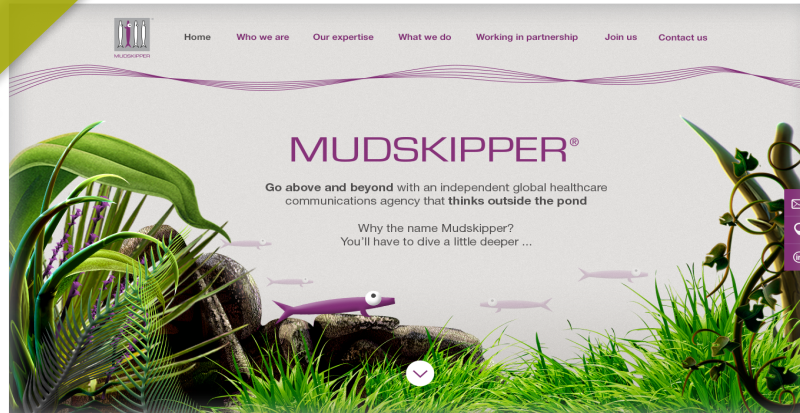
MUDSKIPPER

Home Who we are Our expertise What we do Working in partnership Join us Contact us

MUDSKIPPER®

Go above and beyond with an independent global healthcare communications agency that thinks outside the pond

Why the name Mudskipper?
You'll have to dive a little deeper ...